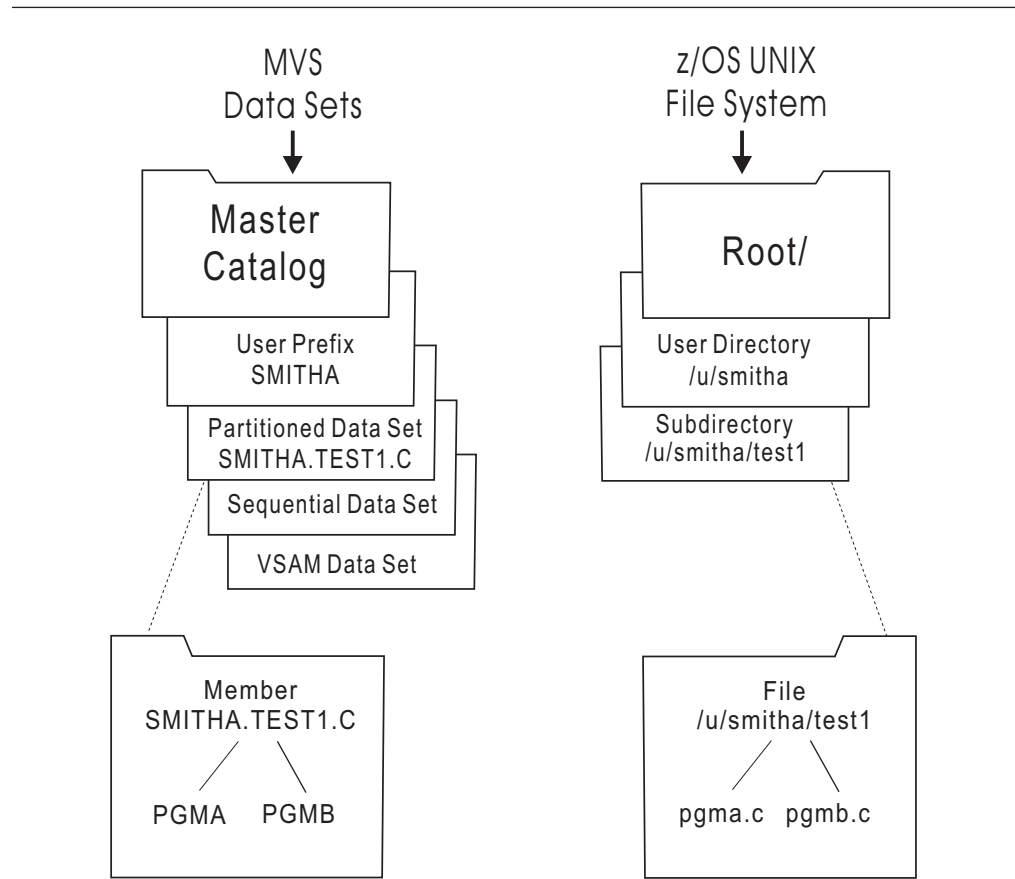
MVS
Data Sets

Master
Catalog

User Prefix
SMITHA

Partitioned Data Set
SMITHA.TEST1.C

Sequential Data Set

VSAM Data Set

Member
SMITHA.TEST1.C

PGMA PGMB

z/OS UNIX
File System

Root/

User Directory
/u/smitha

Subdirectory
/u/smitha/test1

File
/u/smitha/test1

pgma.c pgmb.c